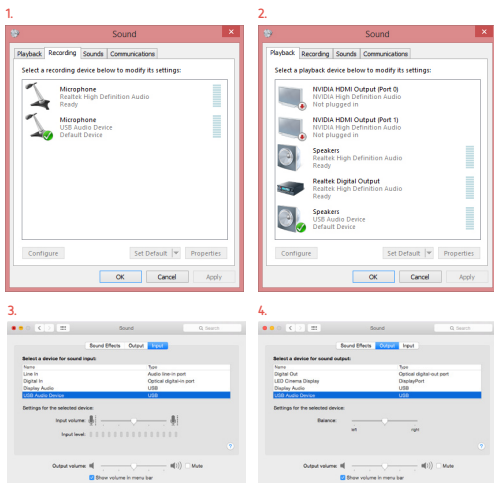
1.

Sound

Playback | Recording | Sounds | Communications

Select a recording device below to modify its settings:

Microphone
Realtek High Definition Audio
Ready

Microphone
USB Audio Device
Default Device

Configure | Set Default | Properties

OK | Cancel | Apply

2.

Sound

Playback | Recording | Sounds | Communications

Select a playback device below to modify its settings:

NVIDIA HDMI Output (Port 0)
NVIDIA High Definition Audio
Not plugged in

NVIDIA HDMI Output (Port 1)
NVIDIA High Definition Audio
Not plugged in

Speakers
Realtek High Definition Audio
Ready

Realtek Digital Output
Realtek High Definition Audio
Ready

Speakers
USB Audio Device
Default Device

Configure | Set Default | Properties

OK | Cancel | Apply

3.

Sound

Search

Sound Effects | Output | Input

Select a device for sound input:

| Name | Type |
|---|---|
| Line In | Audio line-in port |
| Digital In | Optical digital-in port |
| Display Audio | USB |
| USB Audio Device | USB |

Settings for the selected device:

Input volume:

Input level:

?

Output volume: Mute

Show volume in menu bar

4.

Sound

Search

Sound Effects | Output | Input

Select a device for sound output:

| Name | Type |
|---|---|
| Digital Out | Optical digital-out port |
| LED Cinema Display | DisplayPort |
| Display Audio | USB |
| USB Audio Device | USB |

Settings for the selected device:

Balance:

left right

?

Output volume: Mute

Show volume in menu bar